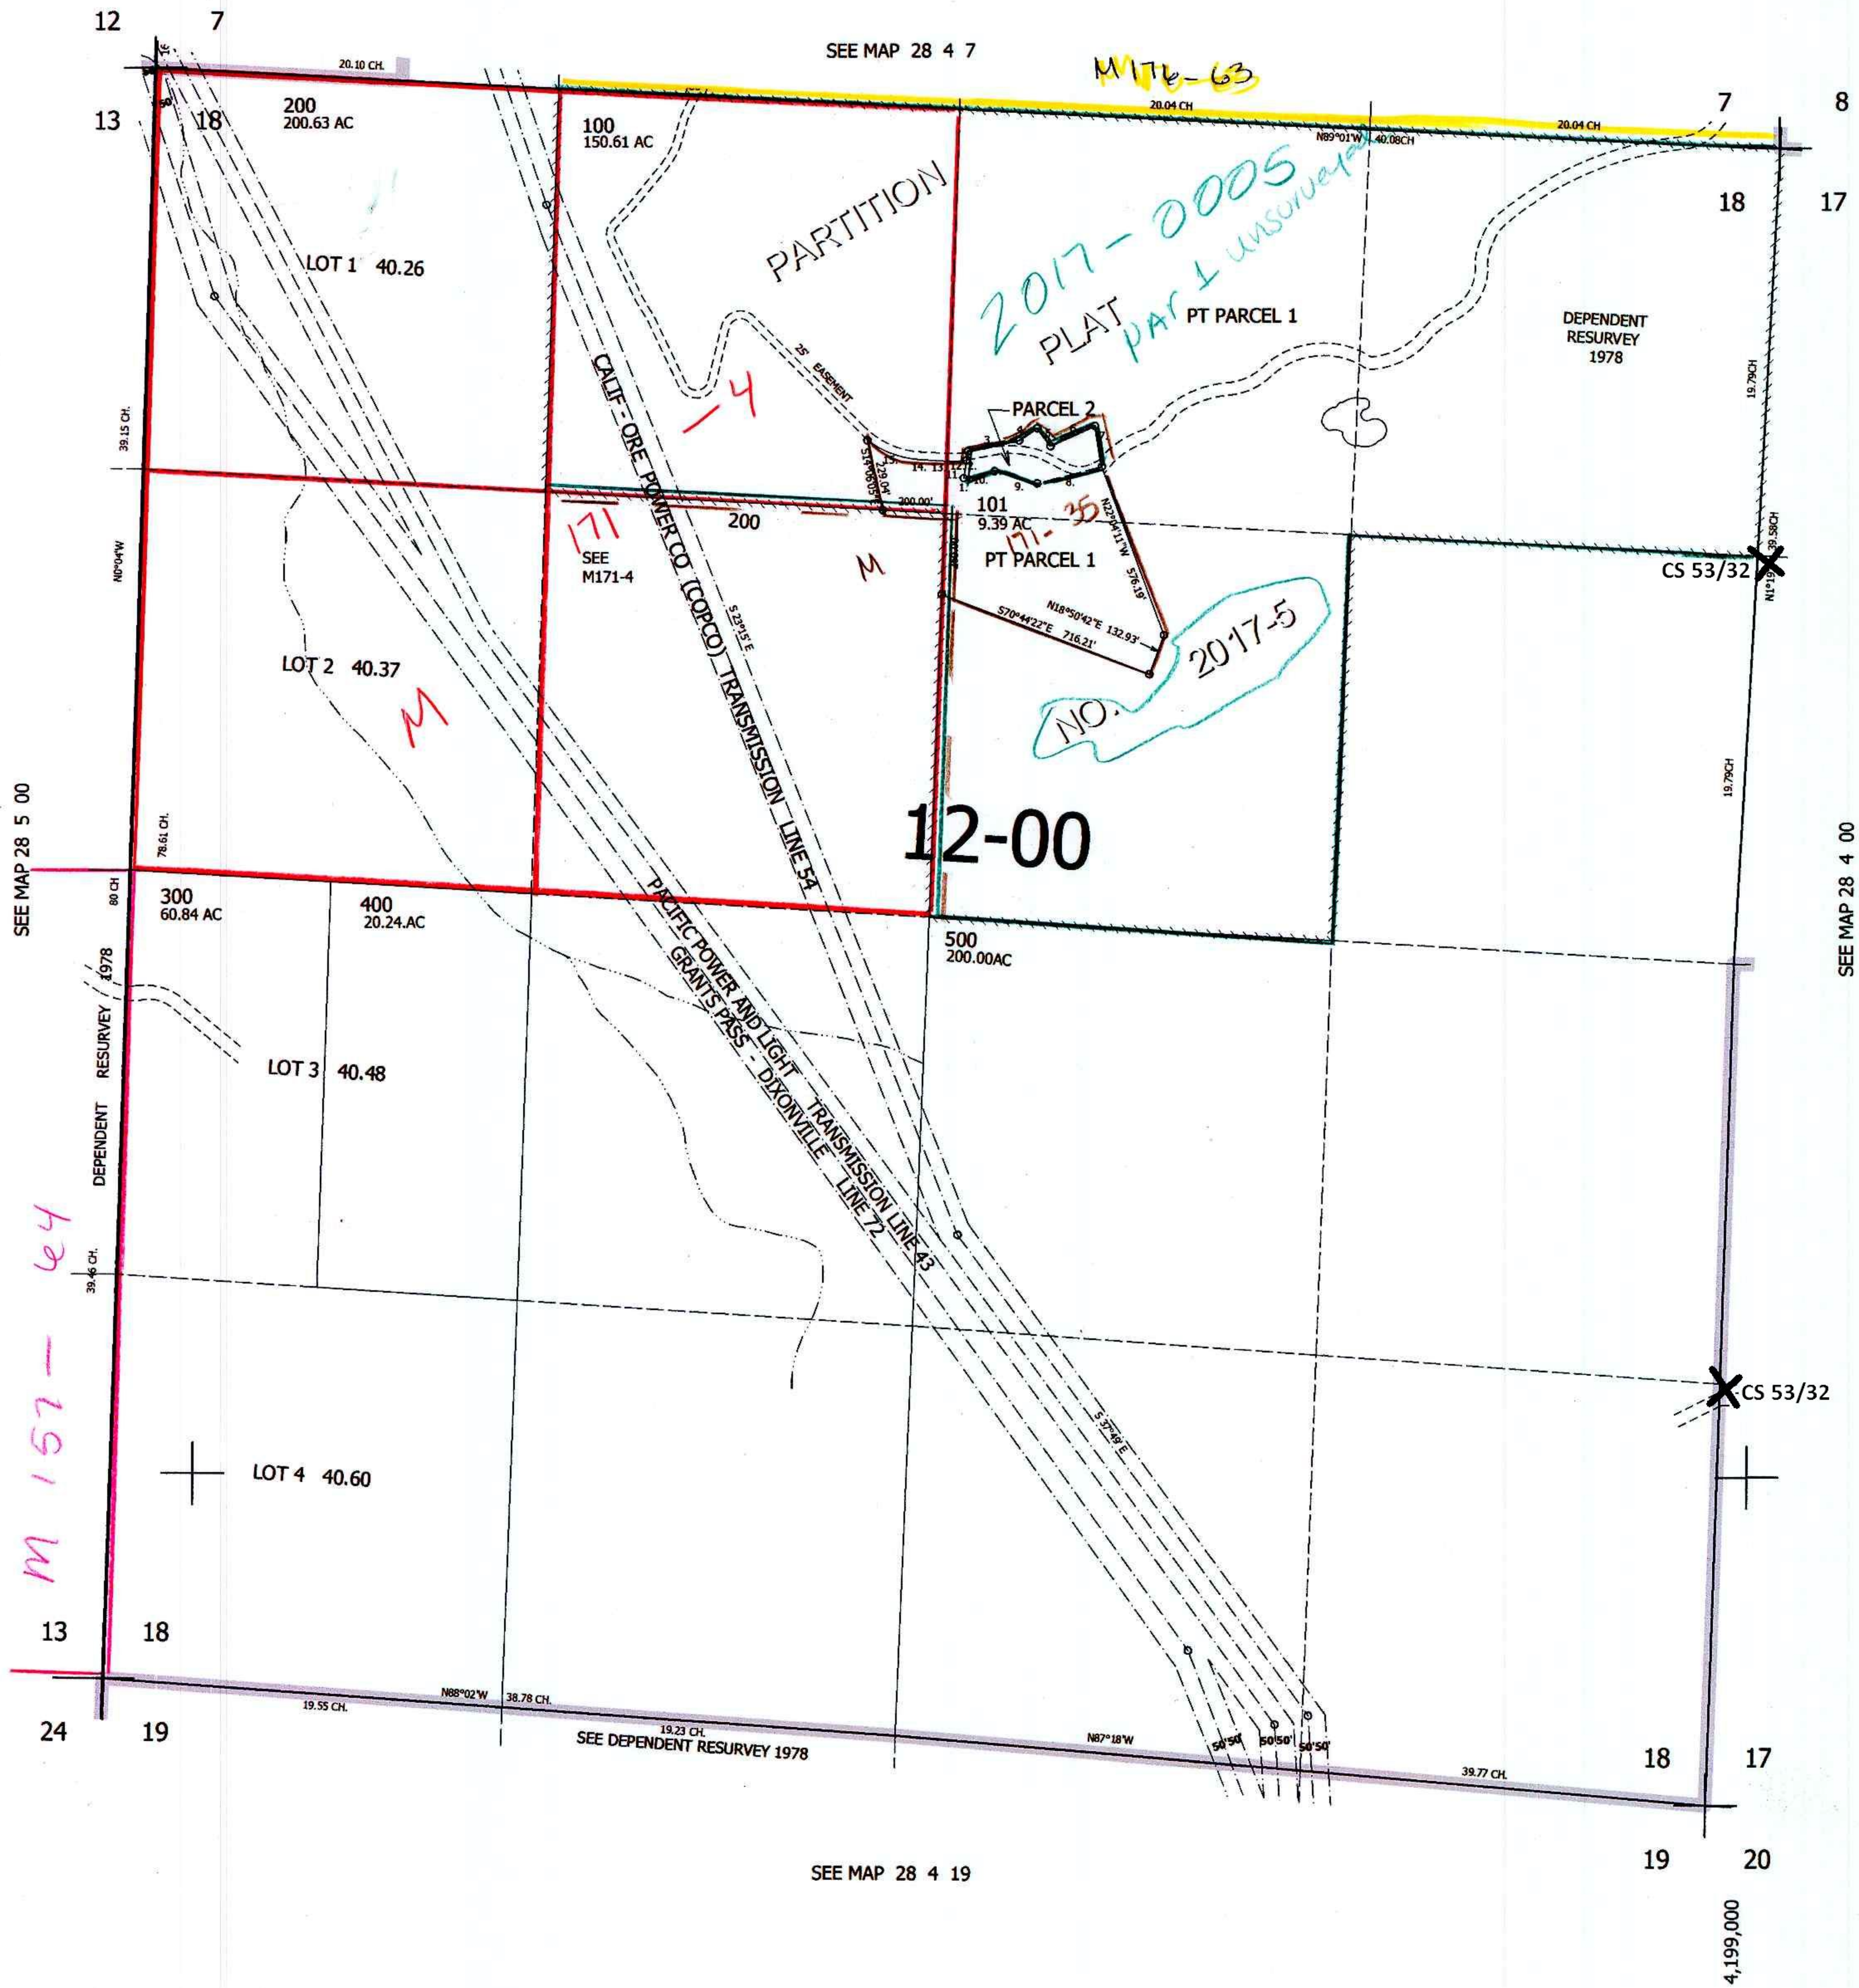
12 7

SEE MAP 28 4 7

M176-63

20.10 CH.

20.04 CH

20.04 CH

N89°01'W 40.08CH

7 8

13 18

200
200.63 AC

100
150.61 AC

18 17

PARTITION

2017-0005
Par 1 unsurveyed

LOT 1 40.26

PLAT

PT PARCEL 1

DEPENDENT
RESURVEY
1978

25' EASEMENT

-4

19.79CH

39.15 CH.

PARCEL 2

101
9.39 AC

171-35

200

171

SEE
M171-4

M

PT PARCEL 1

N0°04'W

CS 53/32

N1°19' 39.58CH

CALIF - ORE POWER CO. (COPCO) TRANSMISSION LINE 54

S 23°15' E

N18°50'42"E 132.93'

S70°44'22"E 716.21'

N22°04'11"W 576.19'

200.00'

229.04'

2017-5

NO.

LOT 2 40.37

M

SEE MAP 28 5 00

19.79CH

78.61 CH.

12-00

SEE MAP 28 4 00

300
60.84 AC

400
20.24.AC

80 CH

500
200.00AC

DEPENDENT RESURVEY 1978

PACIFIC POWER AND LIGHT TRANSMISSION LINE 43
GRANTS PASS - DIXONVILLE LINE 72

LOT 3 40.48

M 157-64

39.46 CH.

CS 53/32

S 37°49' E

LOT 4 40.60

13 18

N88°02'W 38.78 CH.

19.55 CH.

19.23 CH.

SEE DEPENDENT RESURVEY 1978

N87°18'W

50'50' 50'50' 50'50'

39.77 CH.

24 19

18 17

19 20

SEE MAP 28 4 19

4,199,000